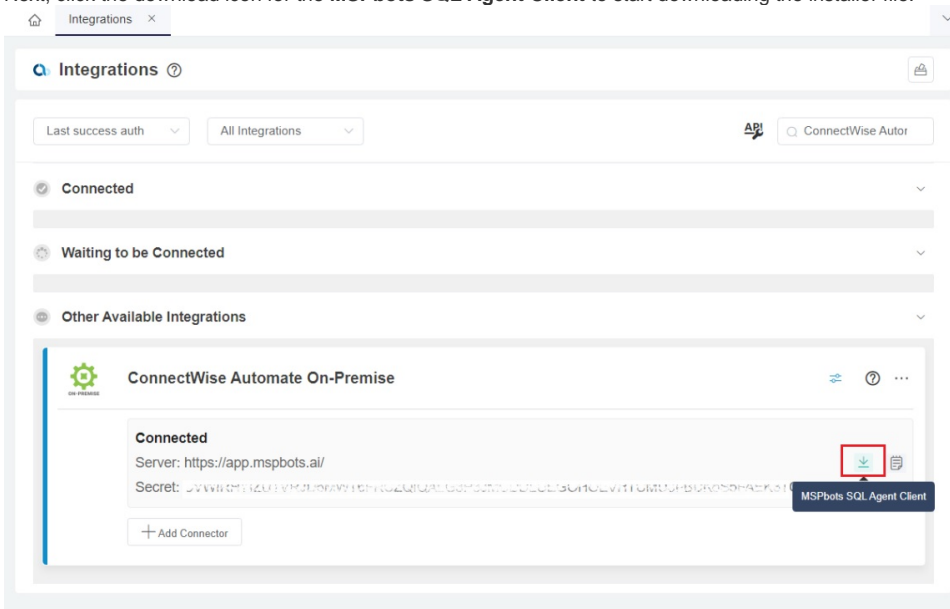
Integrations ×

Integrations ⑦

Last success auth

All Integrations

API

ConnectWise Autor

Connected

Waiting to be Connected

Other Available Integrations

ON-PREMISE

ConnectWise Automate On-Premise

Connected

Server: https://app.mspbots.ai/

Secret: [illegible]

MSPbots SQL Agent Client

+ Add Connector